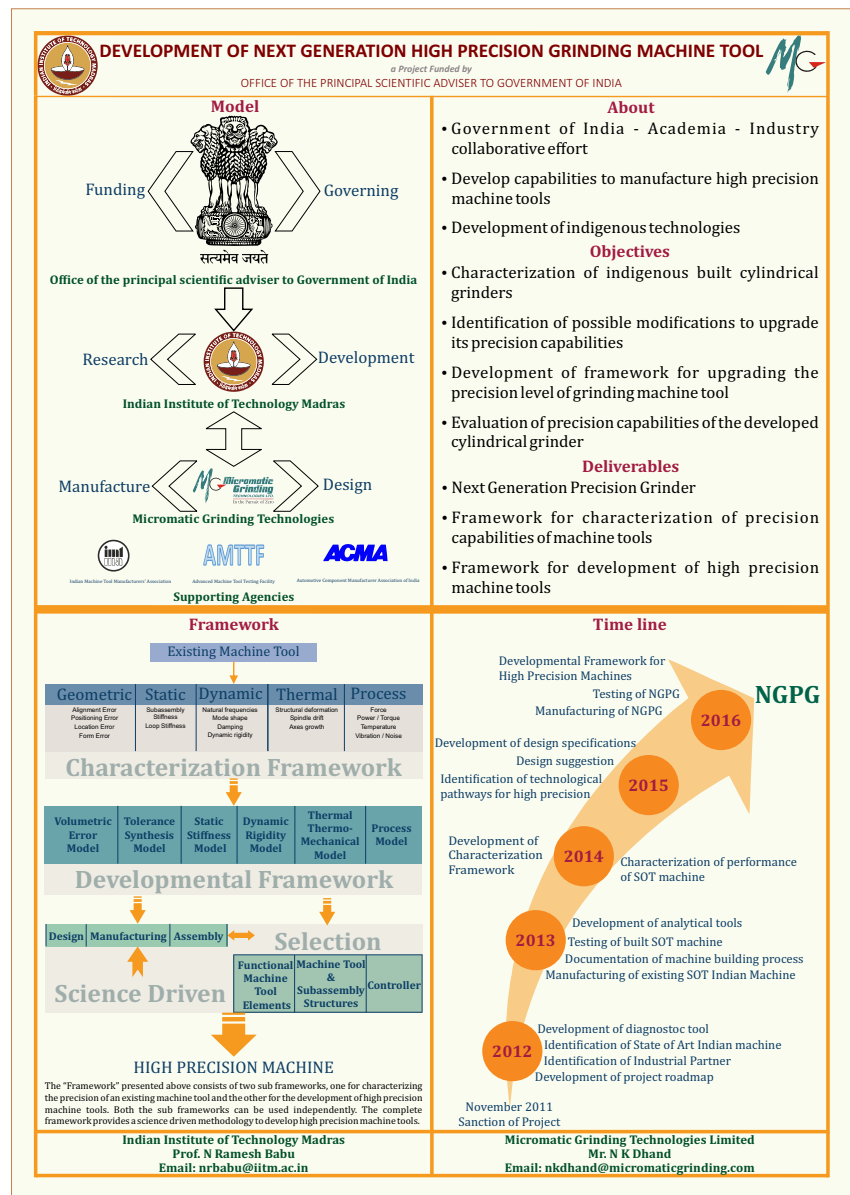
DEVELOPMENT OF NEXT GENERATION HIGH PRECISION GRINDING MACHINE TOOL
a Project Funded by
OFFICE OF THE PRINCIPAL SCIENTIFIC ADVISER TO GOVERNMENT OF INDIA

Model

Funding
Governing
सत्यमेव जयते
Office of the principal scientific adviser to Government of India

Research
Development
Indian Institute of Technology Madras

Manufacture
Micromatic Grinding
Design
Micromatic Grinding Technologies

IMTMA
Indian Machine Tool Manufacturers' Association
AMTTF
Advanced Machine Tool Testing Facility
ACMA
Automotive Component Manufacturer Association of India
Supporting Agencies

About
• Government of India - Academia - Industry collaborative effort
• Develop capabilities to manufacture high precision machine tools
• Development of indigenous technologies

Objectives
• Characterization of indigenous built cylindrical grinders
• Identification of possible modifications to upgrade its precision capabilities
• Development of framework for upgrading the precision level of grinding machine tool
• Evaluation of precision capabilities of the developed cylindrical grinder

Deliverables
• Next Generation Precision Grinder
• Framework for characterization of precision capabilities of machine tools
• Framework for development of high precision machine tools

Framework

Existing Machine Tool

| Geometric | Static | Dynamic | Thermal | Process |
|---|---|---|---|---|
| Alignment Error<br>Positioning Error<br>Location Error<br>Form Error | Subassembly Stiffness<br>Loop Stiffness | Natural frequencies<br>Mode shape<br>Damping<br>Dynamic rigidity | Structural deformation<br>Spindle drift<br>Axes growth | Force<br>Power / Torque<br>Temperature<br>Vibration / Noise |

Characterization Framework

| Volumetric Error Model | Tolerance Synthesis Model | Static Stiffness Model | Dynamic Rigidity Model | Thermal Thermo-Mechanical Model | Process Model |
|---|---|---|---|---|---|

Developmental Framework

Design | Manufacturing | Assembly
Selection
Science Driven
Functional Machine Tool Elements | Machine Tool & Subassembly Structures | Controller

HIGH PRECISION MACHINE

The "Framework" presented above consists of two sub frameworks, one for characterizing the precision of an existing machine tool and the other for the development of high precision machine tools. Both the sub frameworks can be used independently. The complete framework provides a science driven methodology to develop high precision machine tools.

Time line

Developmental Framework for High Precision Machines
Testing of NGPG
Manufacturing of NGPG
NGPG
2016
Development of design specifications
Design suggestion
Identification of technological pathways for high precision
2015
Development of Characterization Framework
2014
Characterization of performance of SOT machine
Development of analytical tools
2013
Testing of built SOT machine
Documentation of machine building process
Manufacturing of existing SOT Indian Machine
Development of diagnostoc tool
2012
Identification of State of Art Indian machine
Identification of Industrial Partner
Development of project roadmap
November 2011
Sanction of Project

Indian Institute of Technology Madras
Prof. N Ramesh Babu
Email: nrbabu@iitm.ac.in

Micromatic Grinding Technologies Limited
Mr. N K Dhand
Email: nkdhand@micromaticgrinding.com